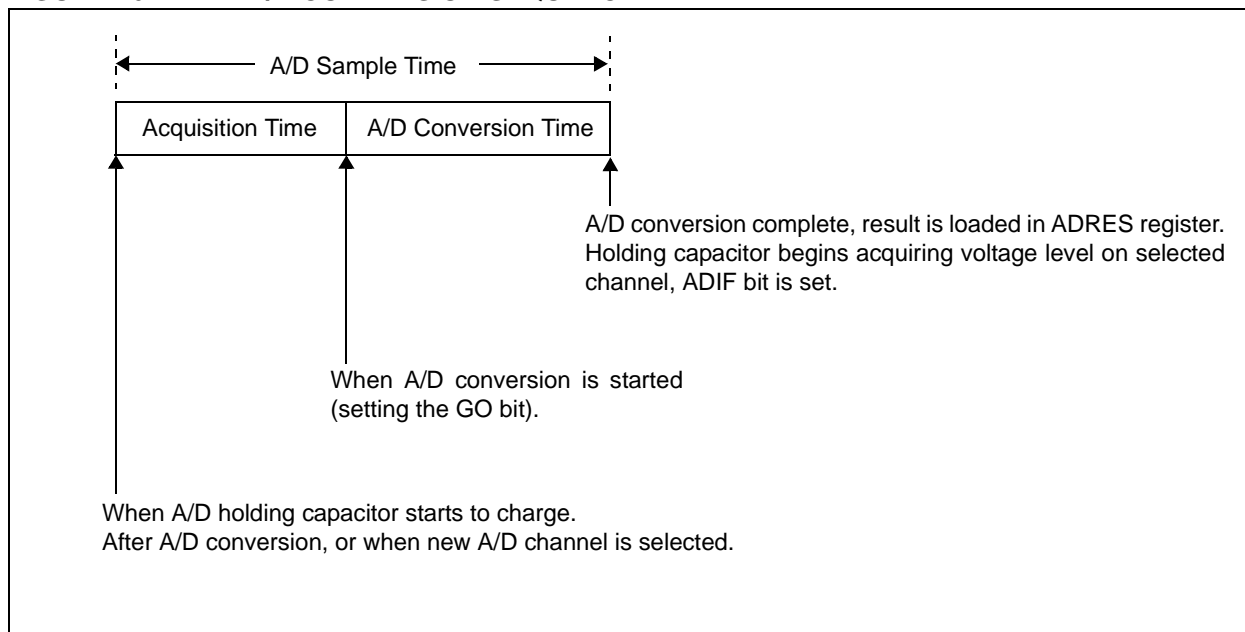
A/D Sample Time

Acquisition Time

A/D Conversion Time

A/D conversion complete, result is loaded in ADRES register. Holding capacitor begins acquiring voltage level on selected channel, ADIF bit is set.

When A/D conversion is started (setting the GO bit).

When A/D holding capacitor starts to charge.
After A/D conversion, or when new A/D channel is selected.